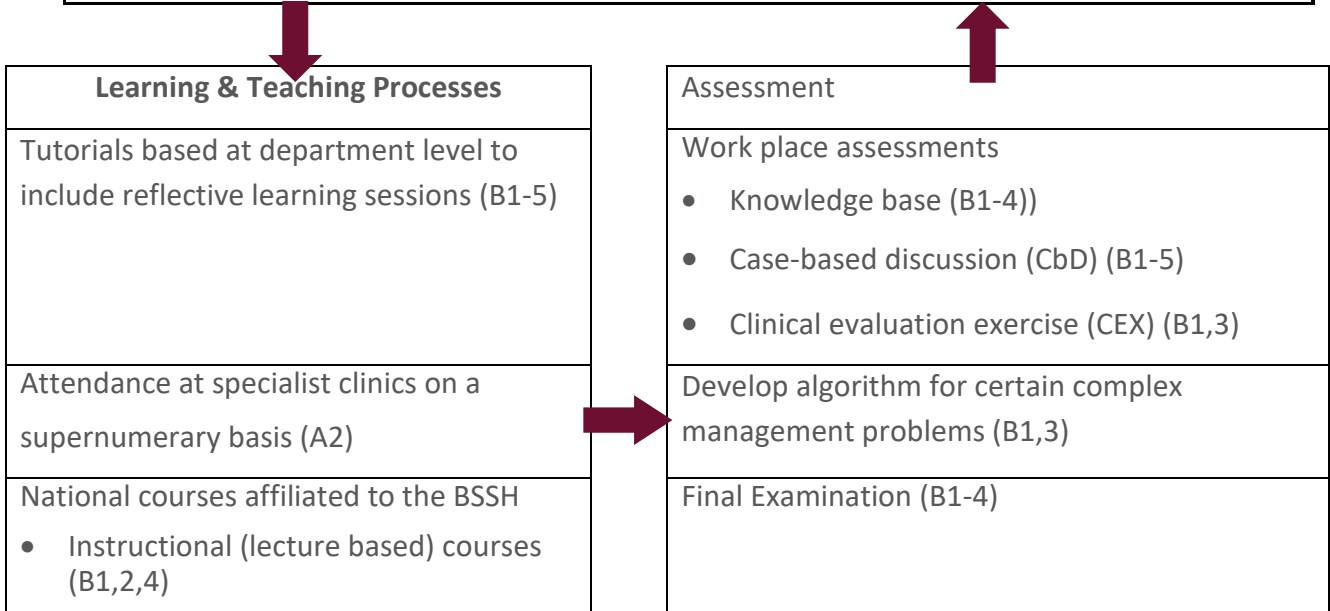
Learning & Teaching Processes

Tutorials based at department level to include reflective learning sessions (B1-5)

Attendance at specialist clinics on a supernumerary basis (A2)

National courses affiliated to the BSSH

- Instructional (lecture based) courses (B1,2,4)

Assessment

Work place assessments

- Knowledge base (B1-4))
- Case-based discussion (CbD) (B1-5)
- Clinical evaluation exercise (CEX) (B1,3)

Develop algorithm for certain complex management problems (B1,3)

Final Examination (B1-4)